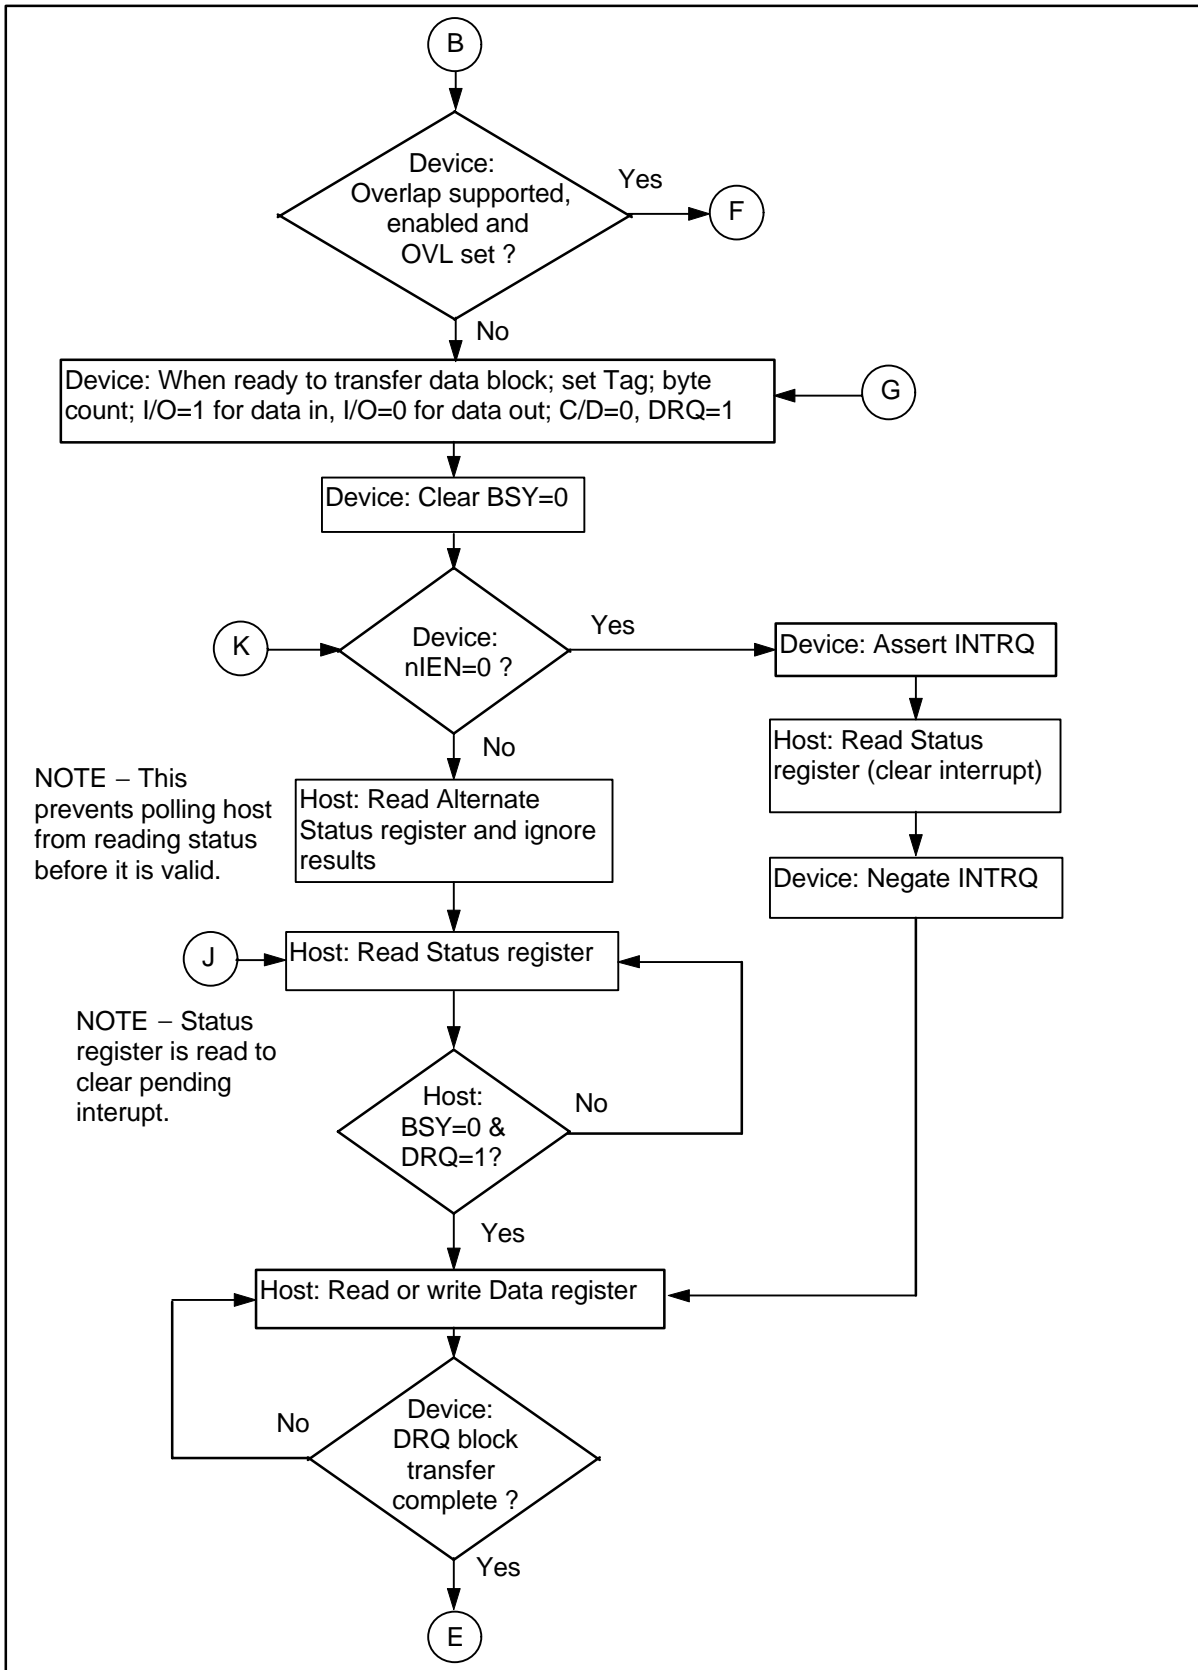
B

Device: Overlap supported, enabled and OVL set ?

Yes

F

No

Device: When ready to transfer data block; set Tag; byte count; I/O=1 for data in, I/O=0 for data out; C/D=0, DRQ=1

G

Device: Clear BSY=0

K

Device: nIEN=0 ?

Yes

Device: Assert INTRQ

No

NOTE − This prevents polling host from reading status before it is valid.

Host: Read Alternate Status register and ignore results

Host: Read Status register (clear interrupt)

Device: Negate INTRQ

J

Host: Read Status register

NOTE − Status register is read to clear pending interupt.

Host: BSY=0 & DRQ=1?

No

Yes

Host: Read or write Data register

No

Device: DRQ block transfer complete ?

Yes

E